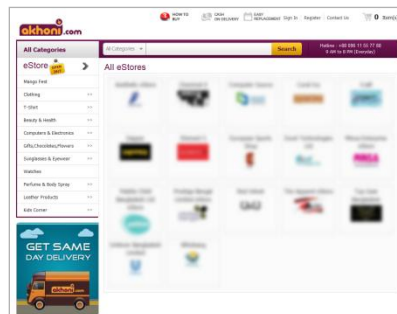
akhoni.com

HOW TO BUY
CASH ON DELIVERY
EASY REPLACEMENT
Sign In
Register
Contact Us
0 item(s)

All Categories
All Categories
Search
Hotline : +88 090 11 22 77 88
9 AM to 8 PM (Everyday)

eStore
All eStores

Mango Fest
Clothing
T-Shirt
Beauty & Health
Computers & Electronics
Gifts,Chocolates,Flowers
Sunglasses & Eyewear
Watches
Perfume & Body Spray
Leather Products
Kids Corner

GET SAME DAY DELIVERY
akhoni.com